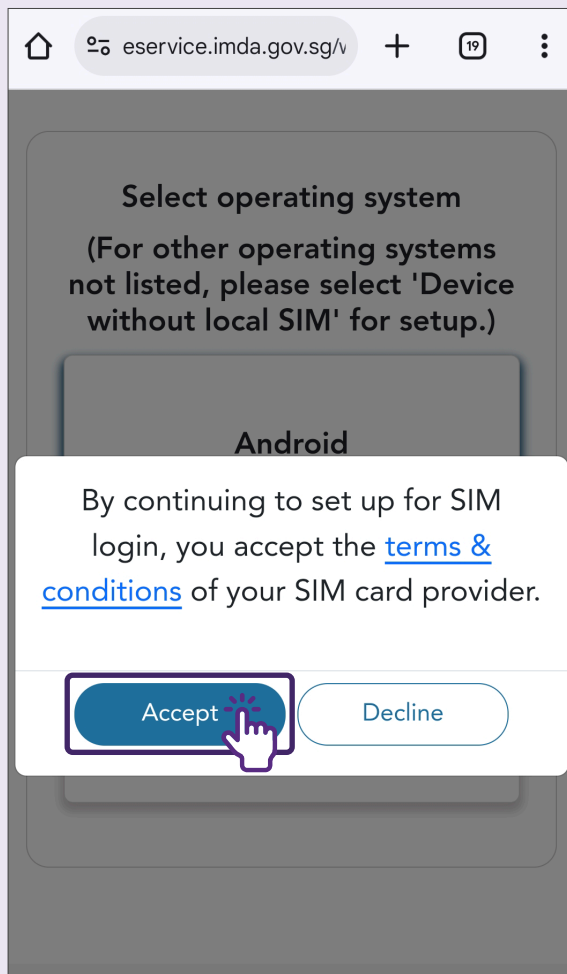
eservice.imda.gov.sg/v

19

Select operating system

(For other operating systems not listed, please select 'Device without local SIM' for setup.)

Android

By continuing to set up for SIM login, you accept the terms & conditions of your SIM card provider.

Accept

Decline